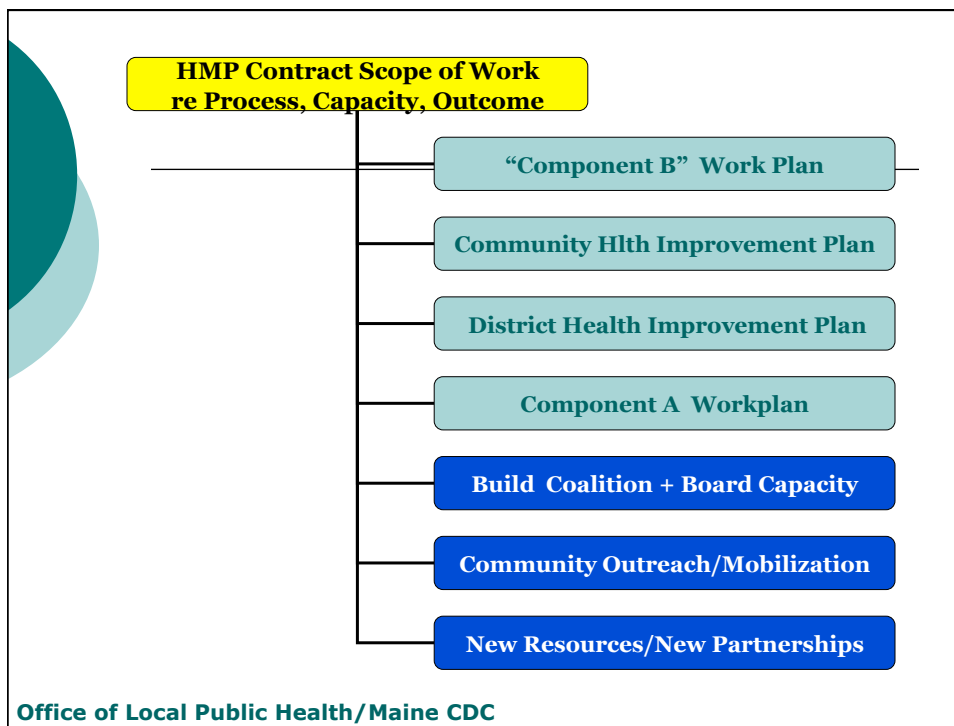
HMP Contract Scope of Work re Process, Capacity, Outcome

“Component B” Work Plan

Community Hlth Improvement Plan

District Health Improvement Plan

Component A Workplan

Build Coalition + Board Capacity

Community Outreach/Mobilization

New Resources/New Partnerships

Office of Local Public Health/Maine CDC